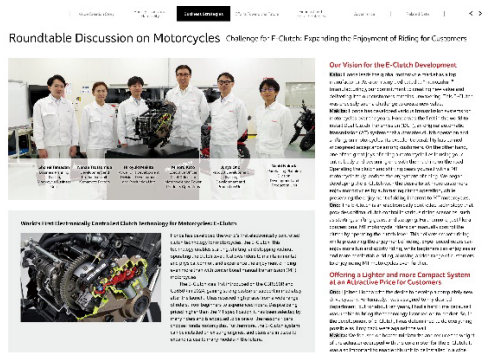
Roundtable Discussion on Motorcycles Challenge for E-Clutch: Expanding the Enjoyment of Riding for Customers

Our Vision for the E-Clutch Development

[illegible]

World's First Electronically Controlled Clutch Technology for Motorcycles: E-Clutch

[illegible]

Offering a Lighter and more Compact System at an Attractive Price for Customers

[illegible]